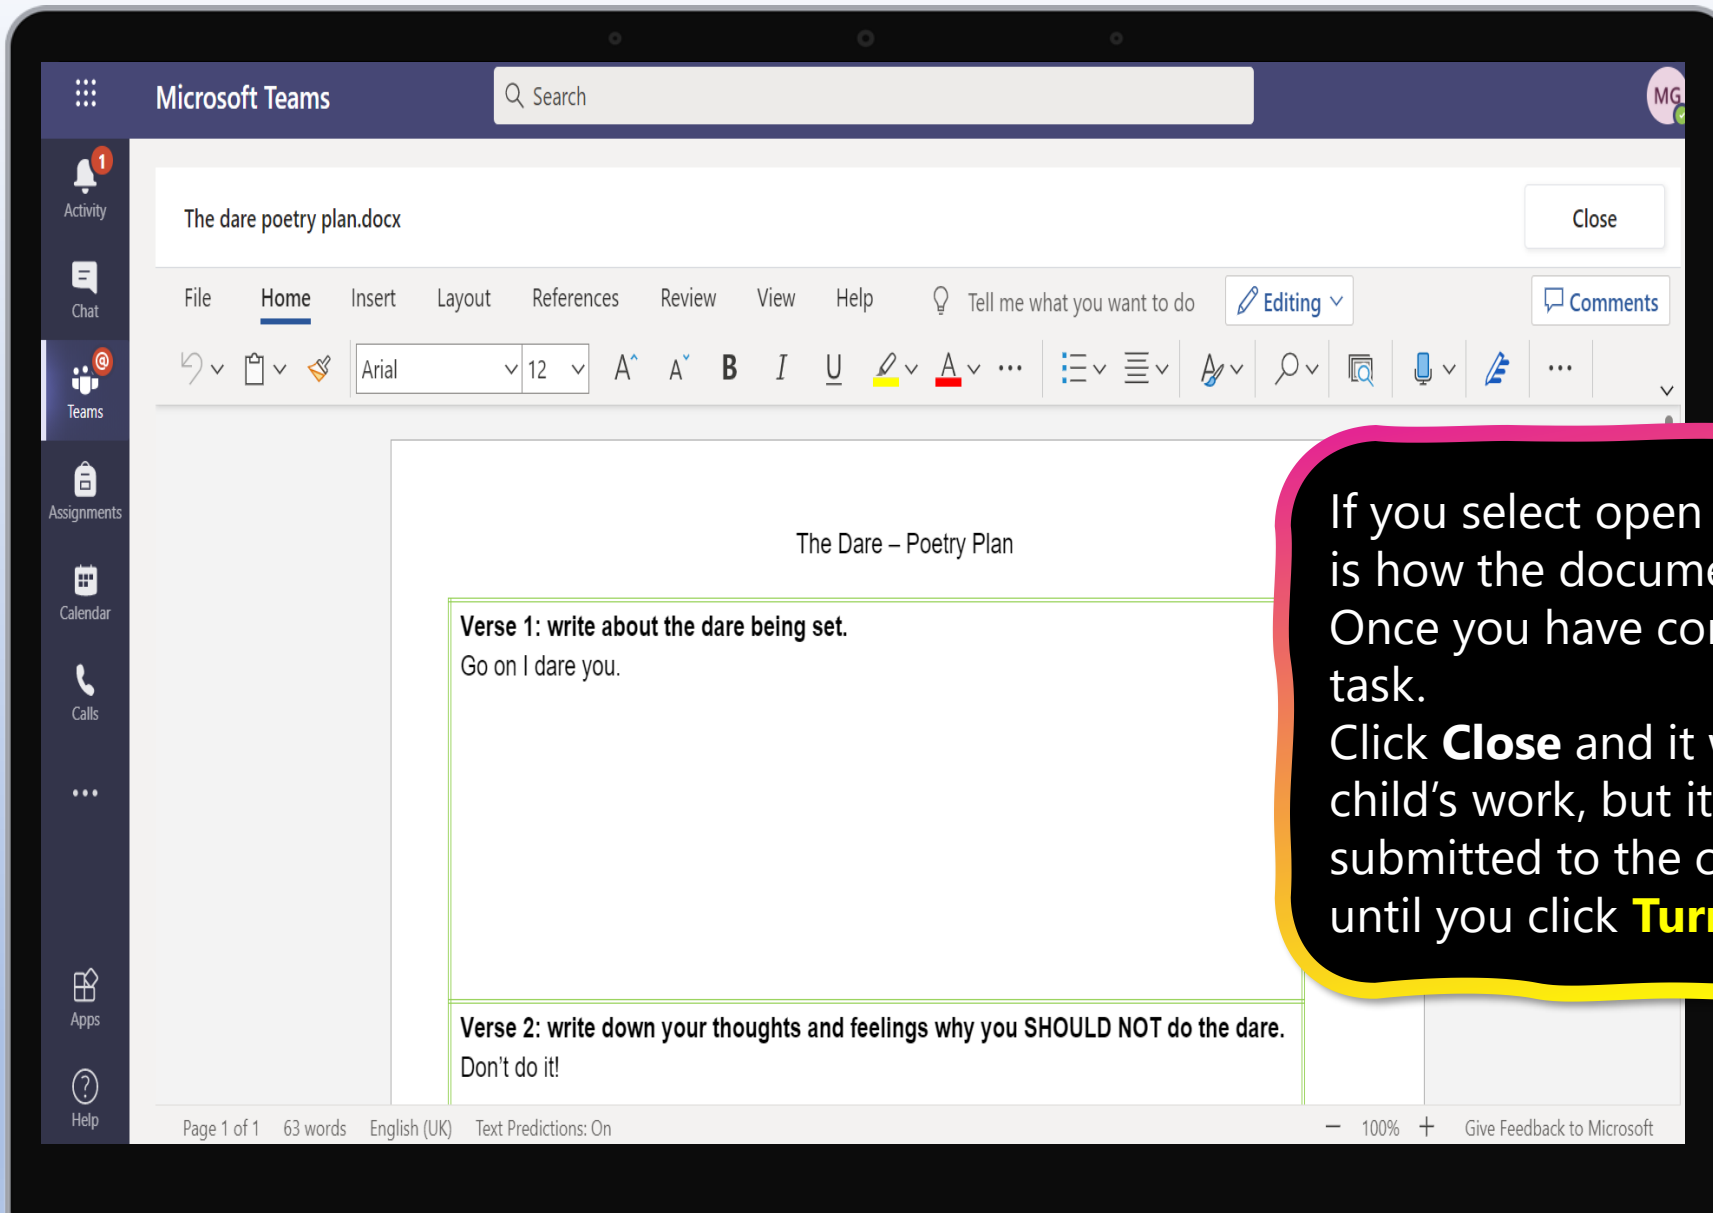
Microsoft Teams

Search

MG

1
Activity

Chat

Teams

Assignments

Calendar

Calls

...

Apps

Help

The dare poetry plan.docx

Close

File Home Insert Layout References Review View Help Tell me what you want to do Editing Comments

Arial 12 A A B I U ...

The Dare – Poetry Plan

Verse 1: write about the dare being set.
Go on I dare you.

Verse 2: write down your thoughts and feelings why you SHOULD NOT do the dare.
Don't do it!

If you select open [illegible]
is how the docume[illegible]
Once you have co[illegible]
task.
Click **Close** and it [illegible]
child's work, but it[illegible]
submitted to the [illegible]
until you click **Tur**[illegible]

Page 1 of 1 63 words English (UK) Text Predictions: On

– 100% + Give Feedback to Microsoft